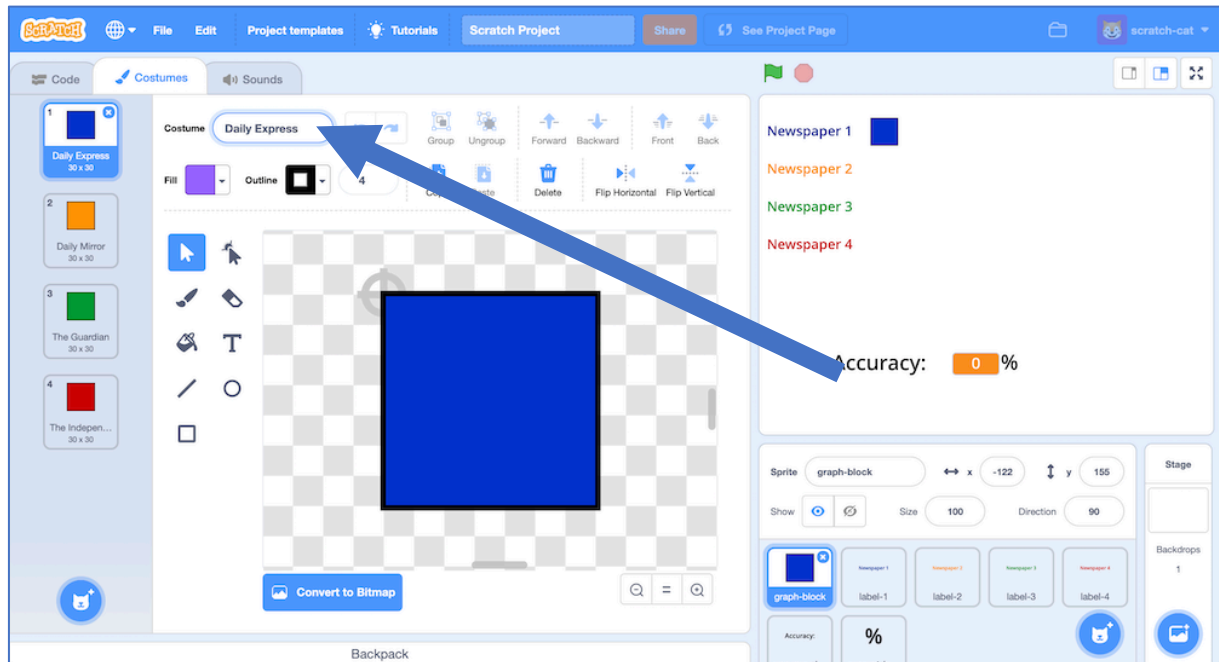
SCRATCH File Edit Project templates Tutorials Scratch Project Share See Project Page scratch-cat

Code Costumes Sounds

1 Daily Express 30 x 30
2 Daily Mirror 30 x 30
3 The Guardian 30 x 30
4 The Indepen... 30 x 30

Costume Daily Express

Group Ungroup Forward Backward Front Back

Fill Outline 4

Copy Paste Delete Flip Horizontal Flip Vertical

T

Convert to Bitmap

Backpack

Newspaper 1
Newspaper 2
Newspaper 3
Newspaper 4

Accuracy: 0 %

Sprite graph-block x -122 y 155
Show Size 100 Direction 90

graph-block label-1 label-2 label-3 label-4
Newspaper 1 Newspaper 2 Newspaper 3 Newspaper 4
Accuracy: %

Stage
Backdrops
1